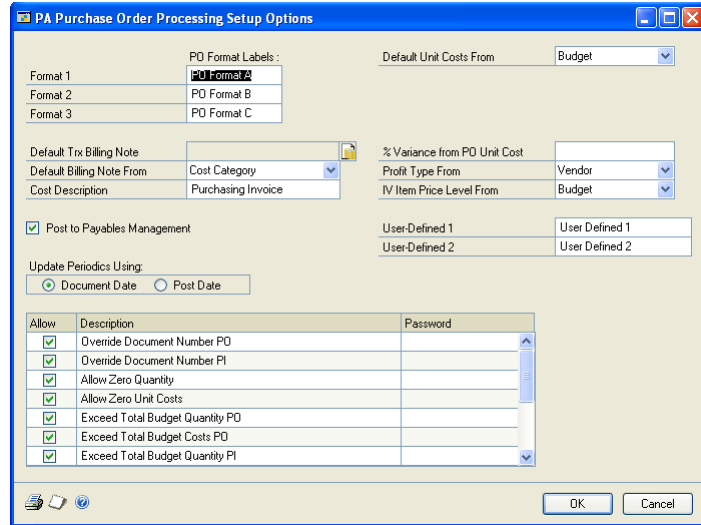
PA Purchase Order Processing Setup Options

PO Format Labels :

Format 1 PO Format A
Format 2 PO Format B
Format 3 PO Format C

Default Unit Costs From Budget

Default Trx Billing Note
Default Billing Note From Cost Category
Cost Description Purchasing Invoice

% Variance from PO Unit Cost
Profit Type From Vendor
IV Item Price Level From Budget

Post to Payables Management

User-Defined 1 User Defined 1
User-Defined 2 User Defined 2

Update Periodics Using:
Document Date Post Date

| Allow | Description | Password |
|---|---|---|
| ☑ | Override Document Number PO | |
| ☑ | Override Document Number PI | |
| ☑ | Allow Zero Quantity | |
| ☑ | Allow Zero Unit Costs | |
| ☑ | Exceed Total Budget Quantity PO | |
| ☑ | Exceed Total Budget Costs PO | |
| ☑ | Exceed Total Budget Quantity PI | |

OK Cancel